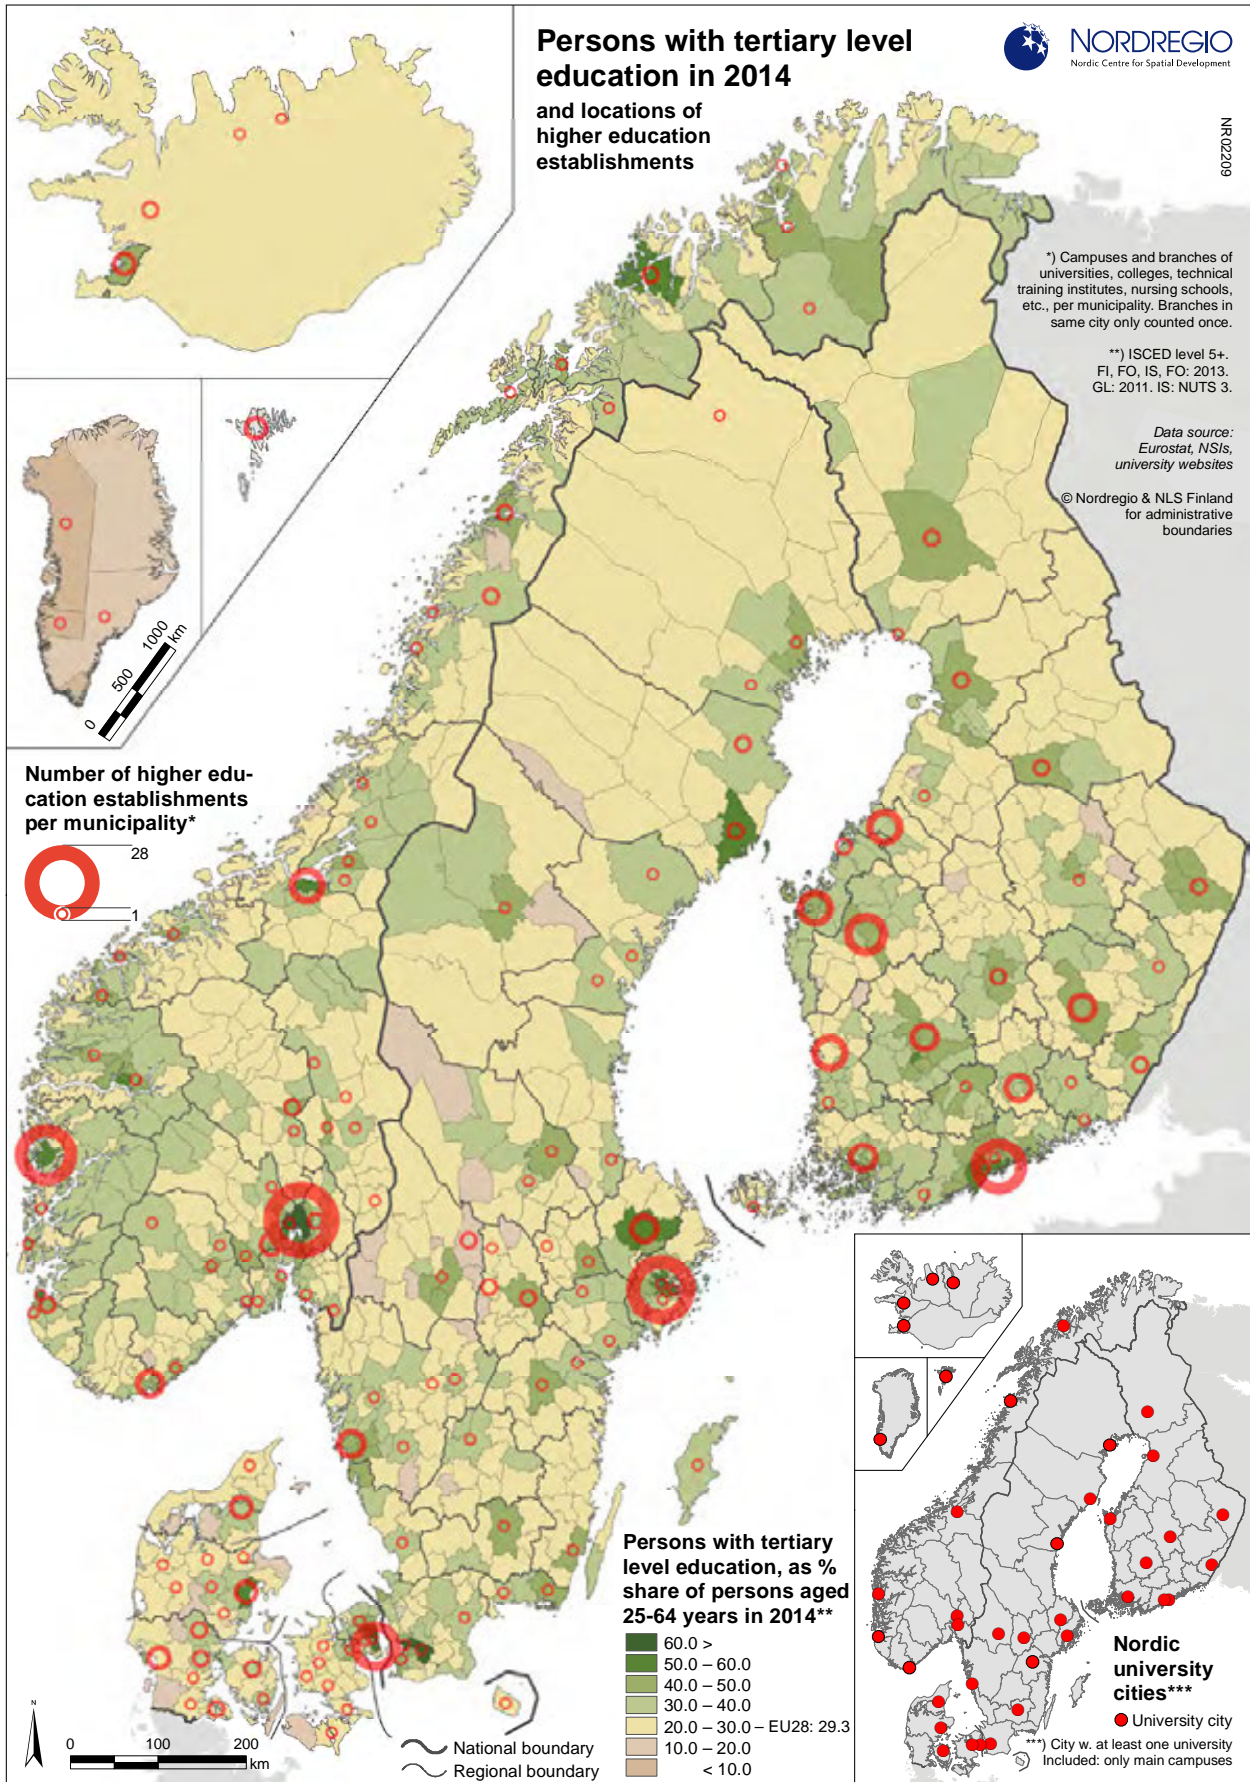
Persons with tertiary level education in 2014

and locations of higher education establishments

NORDREGIO
Nordic Centre for Spatial Development

NR02209

*) Campuses and branches of universities, colleges, technical training institutes, nursing schools, etc., per municipality. Branches in same city only counted once.

**) ISCED level 5+.
FI, FO, IS, FO: 2013.
GL: 2011. IS: NUTS 3.

Data source:
Eurostat, NSIs, university websites

© Nordregio & NLS Finland for administrative boundaries

0
500
1000
km

Number of higher education establishments per municipality*

28
1

Persons with tertiary level education, as % share of persons aged 25-64 years in 2014**

| | |
|---|---|
| | 60.0 > |
| | 50.0 – 60.0 |
| | 40.0 – 50.0 |
| | 30.0 – 40.0 |
| | 20.0 – 30.0 – EU28: 29.3 |
| | 10.0 – 20.0 |
| | < 10.0 |

N

0
100
200
km

National boundary
Regional boundary

Nordic university cities***

University city

***) City w. at least one university
Included: only main campuses